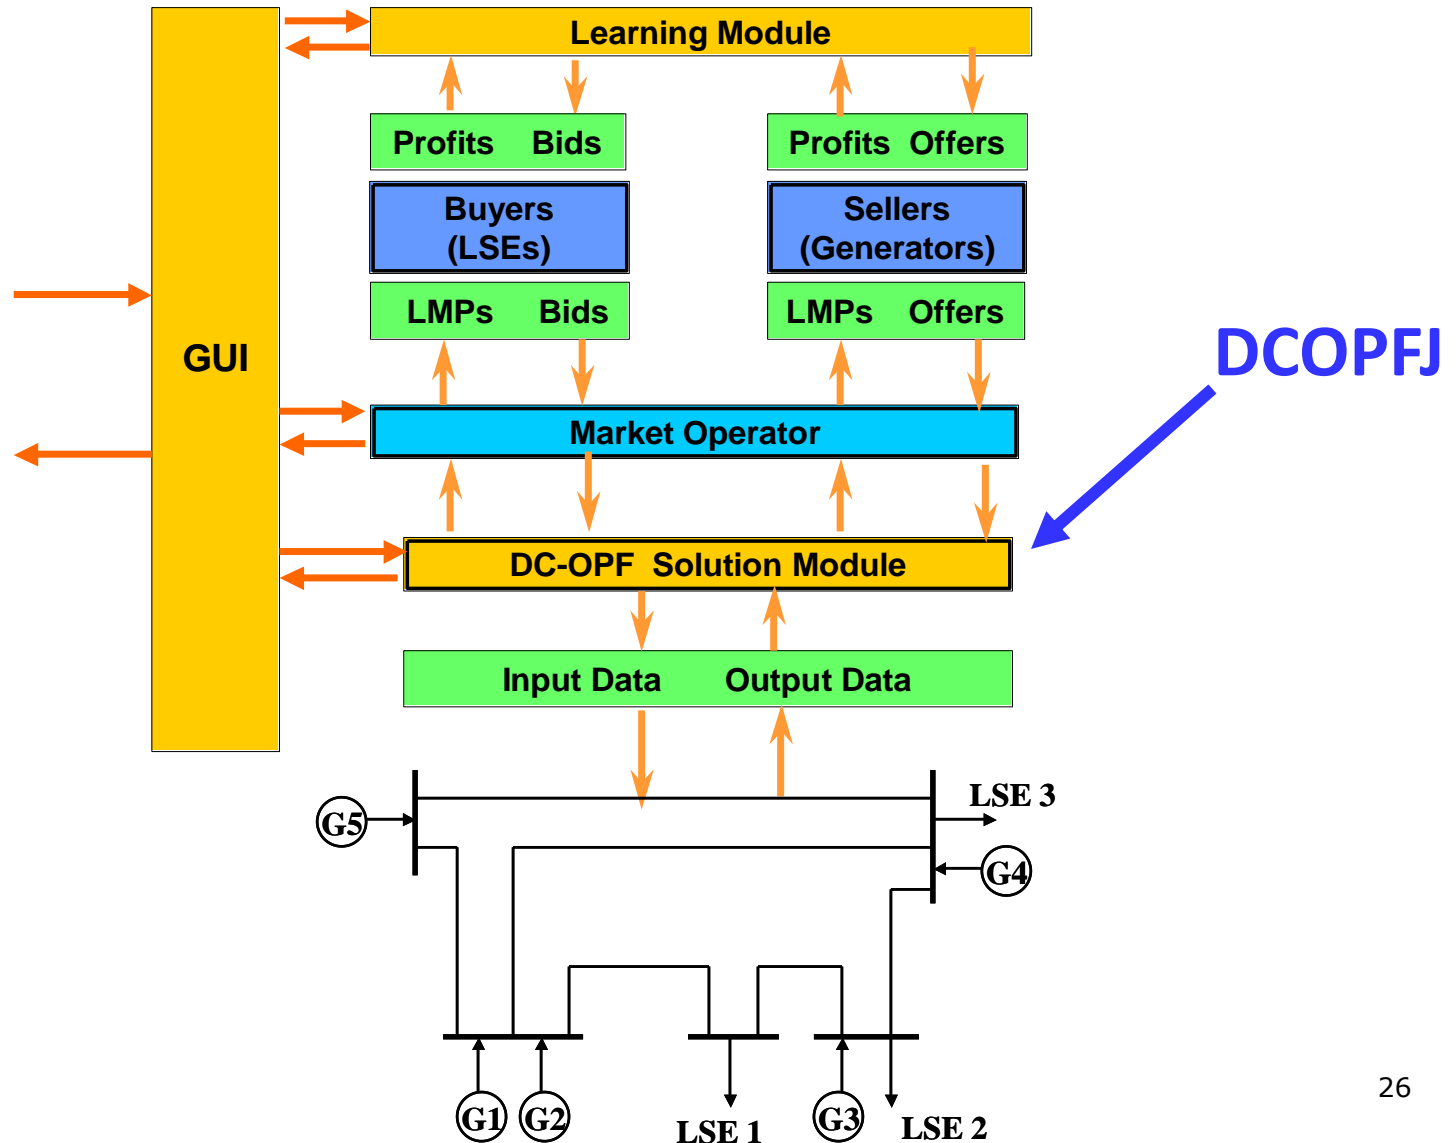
Learning Module

Profits Bids

Profits Offers

Buyers (LSEs)

Sellers (Generators)

LMPs Bids

LMPs Offers

GUI

DCOPFJ

Market Operator

DC-OPF Solution Module

Input Data Output Data

G5

LSE 3

G4

G1

G2

LSE 1

G3

LSE 2

26